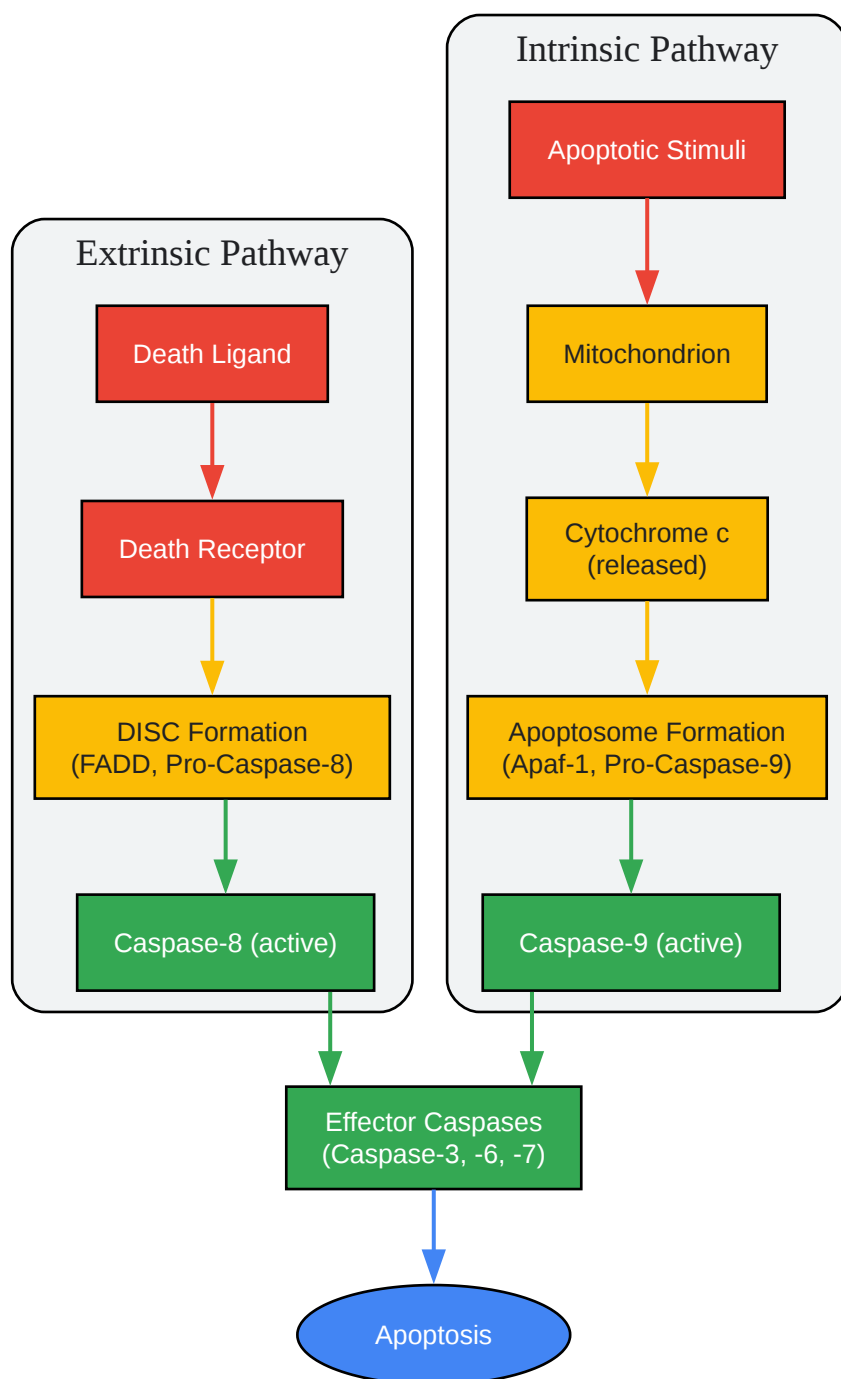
Extrinsic Pathway

Death Ligand

Death Receptor

DISC Formation
(FADD, Pro-Caspase-8)

Caspase-8 (active)

Intrinsic Pathway

Apoptotic Stimuli

Mitochondrion

Cytochrome c
(released)

Apoptosome Formation
(Apaf-1, Pro-Caspase-9)

Caspase-9 (active)

Effector Caspases
(Caspase-3, -6, -7)

Apoptosis